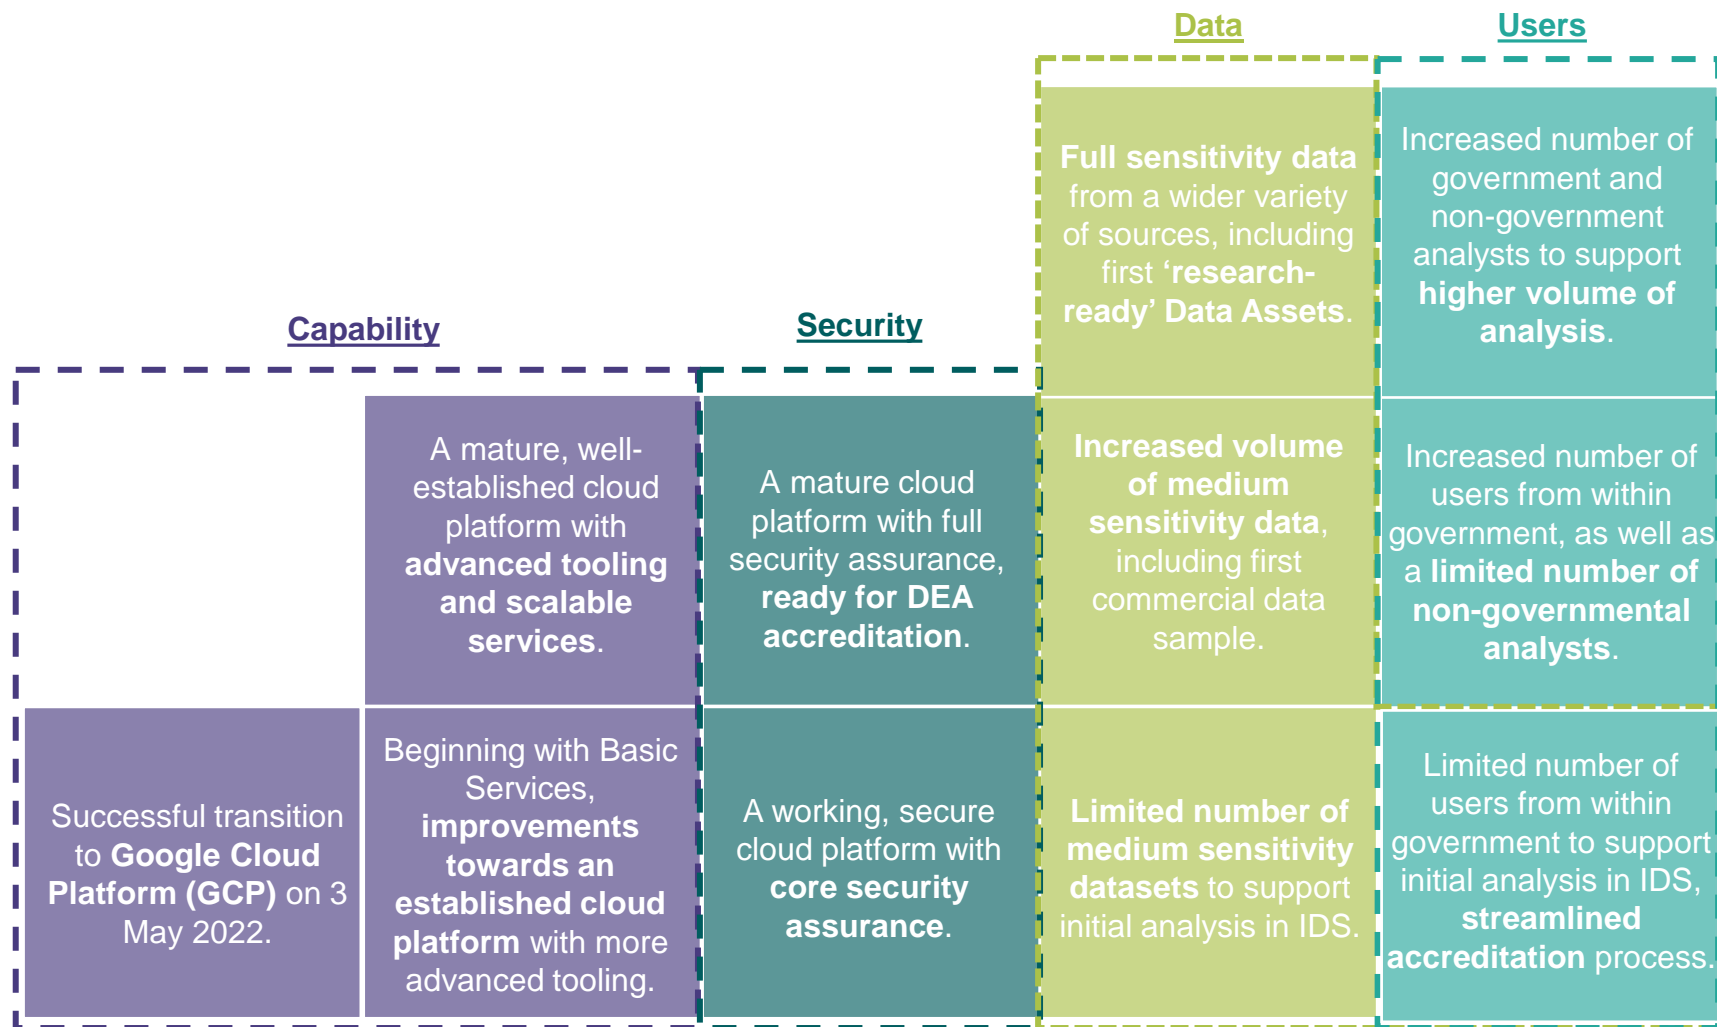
Data

Users

Full sensitivity data from a wider variety of sources, including first 'research-ready' Data Assets.

Increased number of government and non-government analysts to support higher volume of analysis.

Capability

Security

A mature, well-established cloud platform with advanced tooling and scalable services.

A mature cloud platform with full security assurance, ready for DEA accreditation.

Increased volume of medium sensitivity data, including first commercial data sample.

Increased number of users from within government, as well as a limited number of non-governmental analysts.

Successful transition to Google Cloud Platform (GCP) on 3 May 2022.

Beginning with Basic Services, improvements towards an established cloud platform with more advanced tooling.

A working, secure cloud platform with core security assurance.

Limited number of medium sensitivity datasets to support initial analysis in IDS.

Limited number of users from within government to support initial analysis in IDS, streamlined accreditation process.